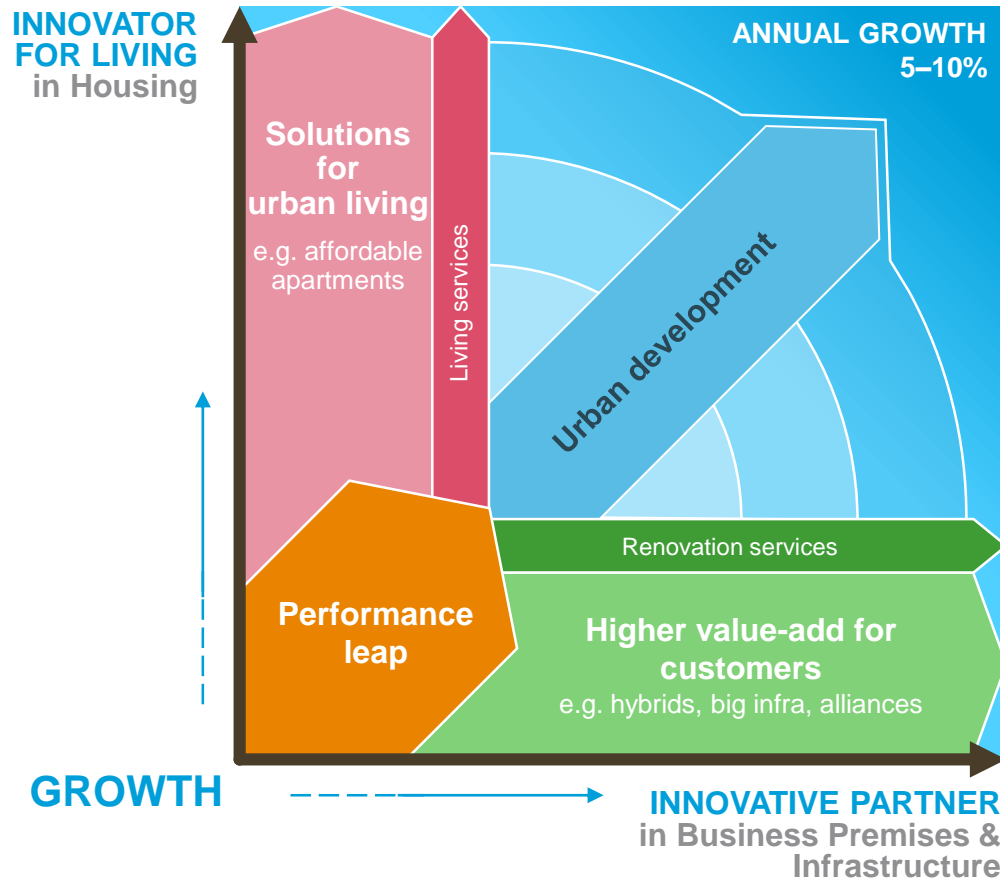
INNOVATOR FOR LIVING in Housing

ANNUAL GROWTH 5–10%

Solutions for urban living

e.g. affordable apartments

Living services

Urban development

Renovation services

Performance leap

Higher value-add for customers

e.g. hybrids, big infra, alliances

GROWTH

INNOVATIVE PARTNER in Business Premises & Infrastructure